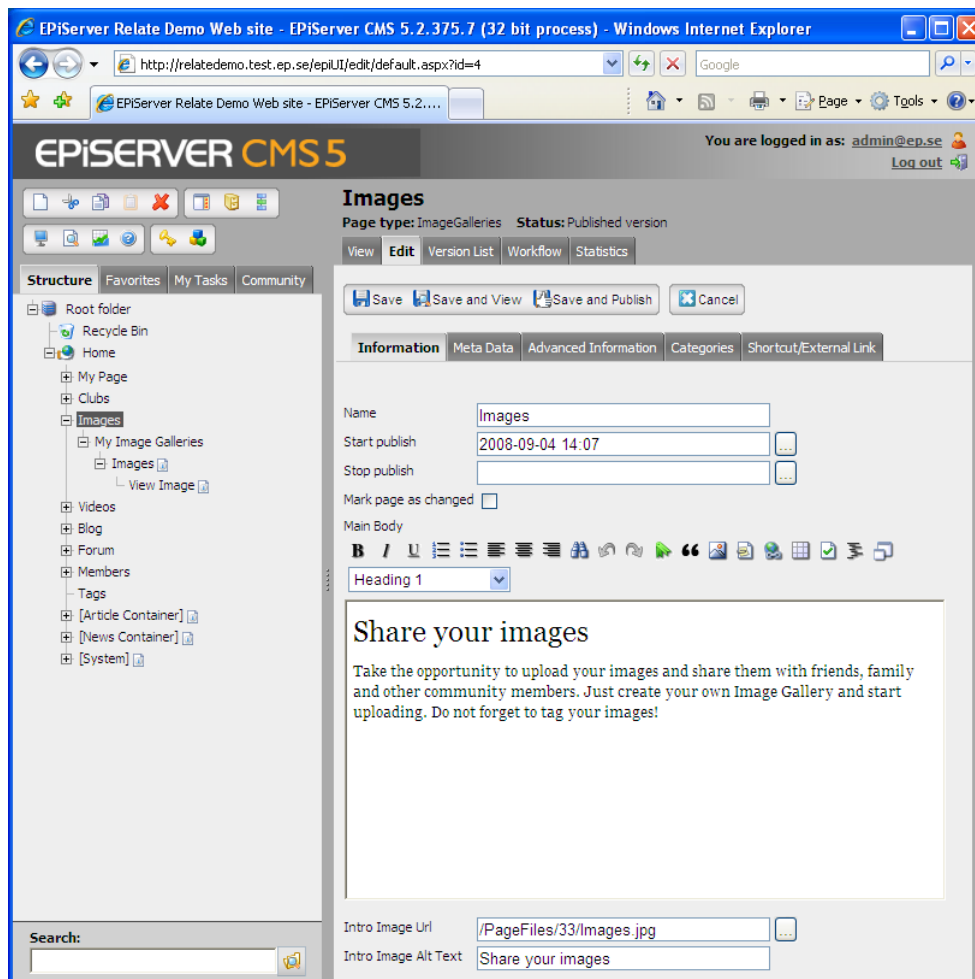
EPiServer Relate Demo Web site - EPiServer CMS 5.2.375.7 (32 bit process) - Windows Internet Explorer

http://relatedemo.test.ep.se/epiUI/edit/default.aspx?id=4

Google

EPiServer Relate Demo Web site - EPiServer CMS 5.2....

Page Tools

EPiSERVER CMS 5

You are logged in as: admin@ep.se
Log out

Structure | Favorites | My Tasks | Community

Root folder
Recycle Bin
Home
My Page
Clubs
Images
My Image Galleries
Images
View Image
Videos
Blog
Forum
Members
Tags
[Article Container]
[News Container]
[System]

Search:

Images
Page type: ImageGalleries Status: Published version

View | Edit | Version List | Workflow | Statistics

Save | Save and View | Save and Publish | Cancel

Information | Meta Data | Advanced Information | Categories | Shortcut/External Link

Name: Images
Start publish: 2008-09-04 14:07
Stop publish:
Mark page as changed
Main Body

Heading 1

Share your images

Take the opportunity to upload your images and share them with friends, family and other community members. Just create your own Image Gallery and start uploading. Do not forget to tag your images!

Intro Image Url: /PageFiles/33/Images.jpg
Intro Image Alt Text: Share your images